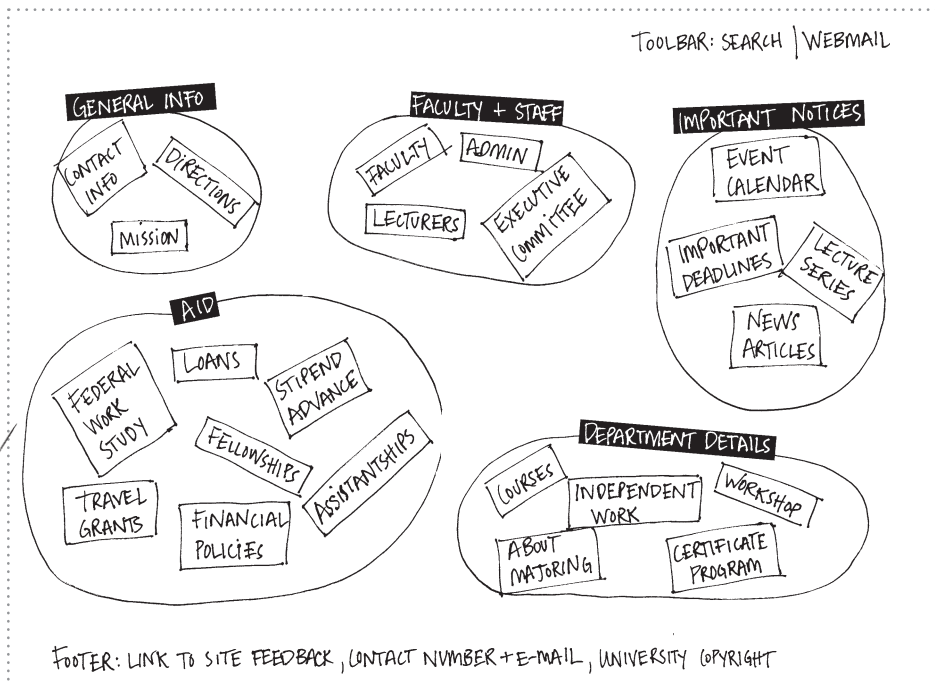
TOOLBAR: SEARCH | WEBMAIL

GENERAL INFO

CONTACT INFO

DIRECTIONS

MISSION

FACULTY + STAFF

FACULTY

ADMIN

LECTURERS

EXECUTIVE COMMITTEE

IMPORTANT NOTICES

EVENT CALENDAR

IMPORTANT DEADLINES

LECTURE SERIES

NEWS ARTICLES

AID

FEDERAL WORK STUDY

LOANS

STIPEND ADVANCE

FELLOWSHIPS

ASSISTANTSHIPS

TRAVEL GRANTS

FINANCIAL POLICIES

DEPARTMENT DETAILS

COURSES

INDEPENDENT WORK

WORKSHOP

ABOUT MAJORING

CERTIFICATE PROGRAM

FOOTER: LINK TO SITE FEEDBACK, CONTACT NUMBER + E-MAIL, UNIVERSITY COPYRIGHT